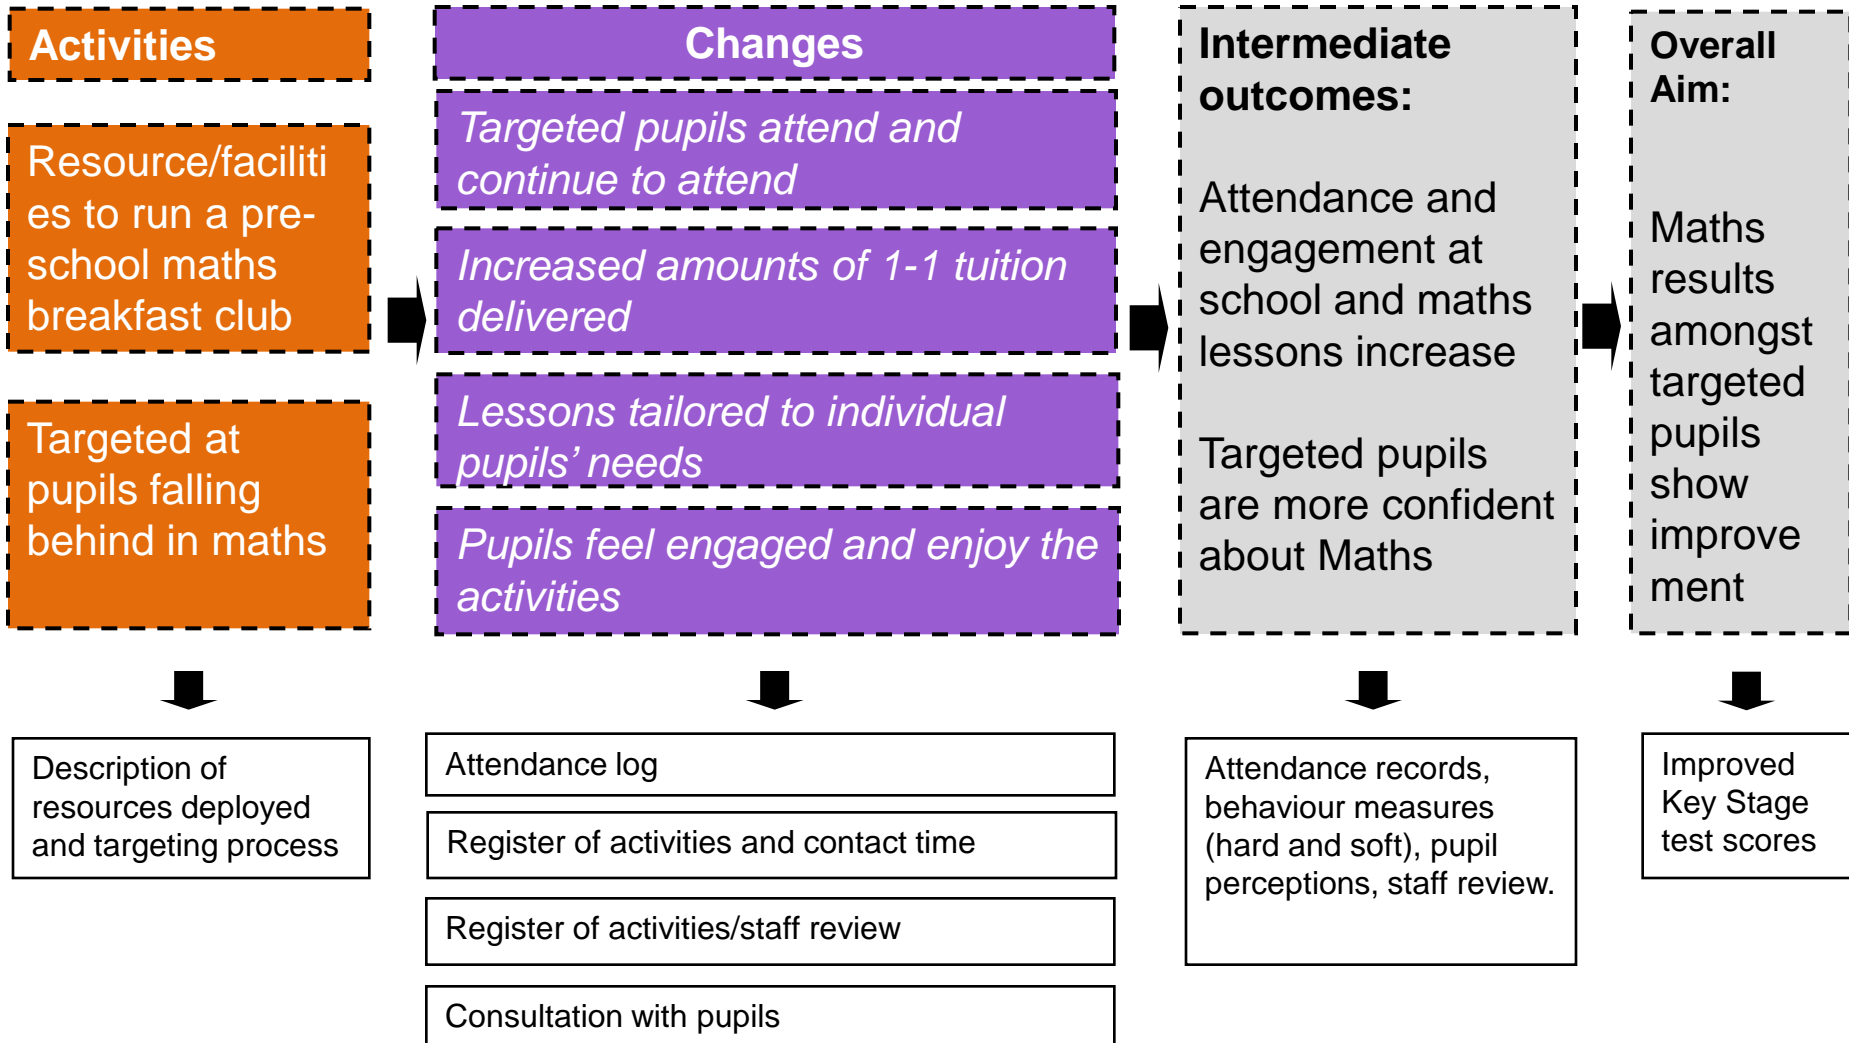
Activities

Resource/facilities to run a pre-school maths breakfast club

Targeted at pupils falling behind in maths

Description of resources deployed and targeting process

Changes

Targeted pupils attend and continue to attend

Increased amounts of 1-1 tuition delivered

Lessons tailored to individual pupils' needs

Pupils feel engaged and enjoy the activities

Attendance log

Register of activities and contact time

Register of activities/staff review

Consultation with pupils

Intermediate outcomes:

Attendance and engagement at school and maths lessons increase

Targeted pupils are more confident about Maths

Attendance records, behaviour measures (hard and soft), pupil perceptions, staff review.

Overall Aim:

Maths results amongst targeted pupils show improvement

Improved Key Stage test scores